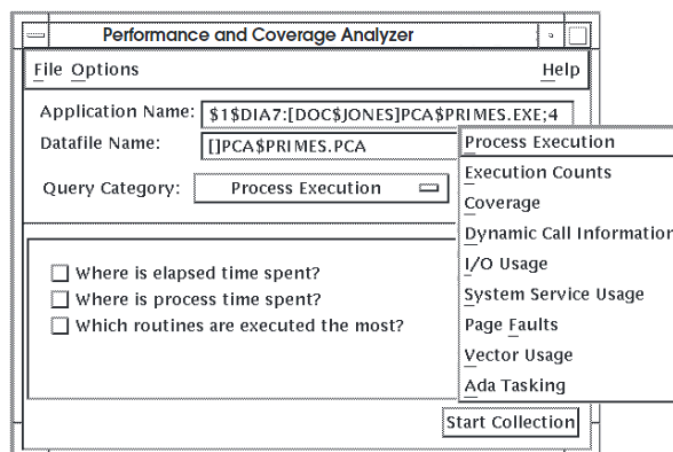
Performance and Coverage Analyzer

File Options

Help

Application Name: $1$DIA7:[DOC$JONES]PCA$PRIMES.EXE;4

Datafile Name: []PCA$PRIMES.PCA

Query Category: Process Execution

Where is elapsed time spent?

Where is process time spent?

Which routines are executed the most?

Process Execution

Execution Counts

Coverage

Dynamic Call Informatior

I/O Usage

System Service Usage

Page Faults

Vector Usage

Ada Tasking

Start Collection